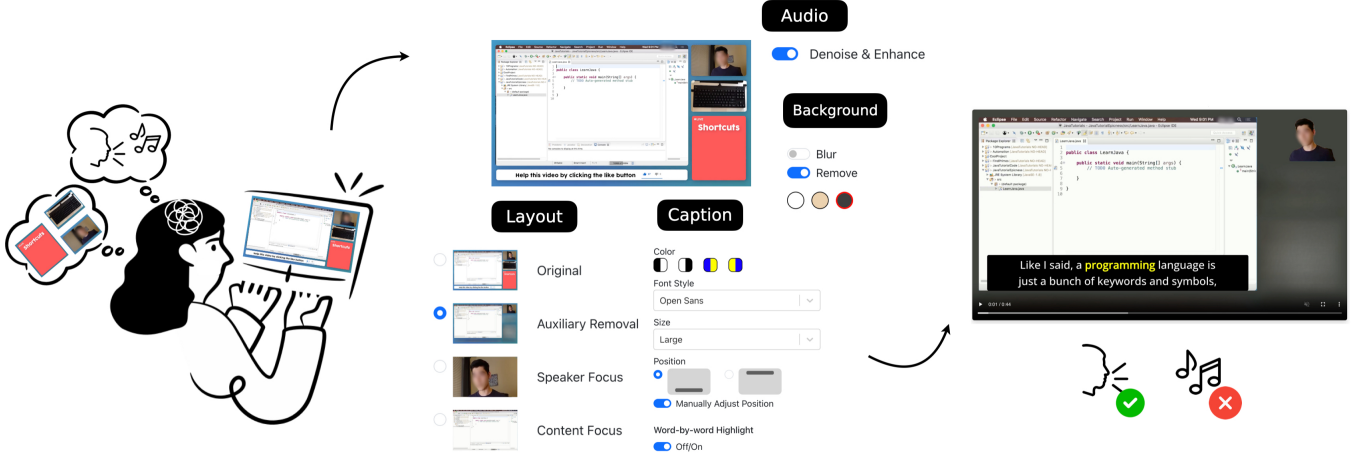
Audio

Denoise & Enhance

Background

Blur

Remove

Shortcuts

Help this video by clicking the like button

Layout

Original

Auxiliary Removal

Speaker Focus

Content Focus

Caption

Color

Font Style

Open Sans

Size

Large

Position

Manually Adjust Position

Word-by-word Highlight

Off/On

public class LearnJava {

public static void main(String[] args) {

// TODO Auto-generated method stub

}

}

Like I said, a programming language is just a bunch of keywords and symbols,

0:01 / 0:44